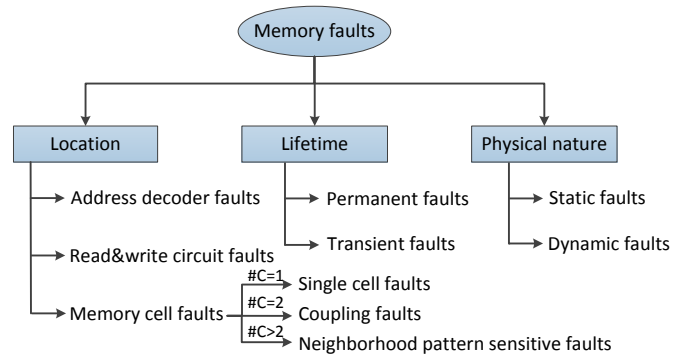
Memory faults

Location

Address decoder faults

Read&write circuit faults

Memory cell faults

#C=1

Single cell faults

#C=2

Coupling faults

#C>2

Neighborhood pattern sensitive faults

Lifetime

Permanent faults

Transient faults

Physical nature

Static faults

Dynamic faults